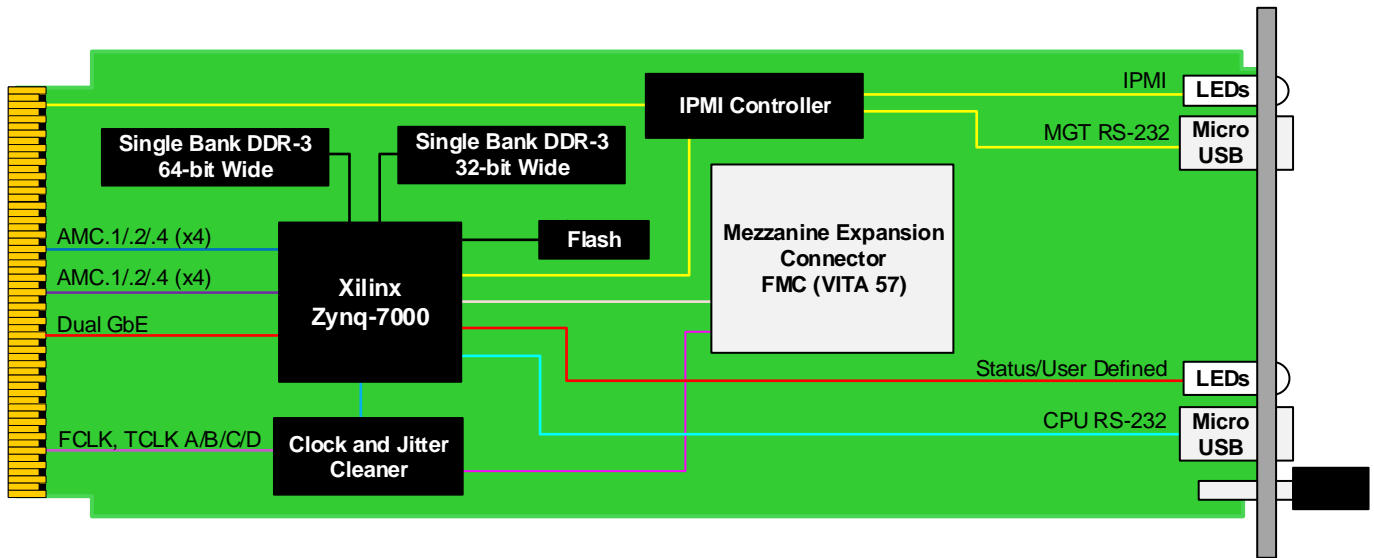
IPMI Controller

IPMI

LEDs

MGT RS-232

Micro USB

Single Bank DDR-3 64-bit Wide

Single Bank DDR-3 32-bit Wide

Mezzanine Expansion Connector FMC (VITA 57)

AMC.1/.2/.4 (x4)

Flash

AMC.1/.2/.4 (x4)

Xilinx Zynq-7000

Dual GbE

Status/User Defined

LEDs

CPU RS-232

Micro USB

FCLK, TCLK A/B/C/D

Clock and Jitter Cleaner